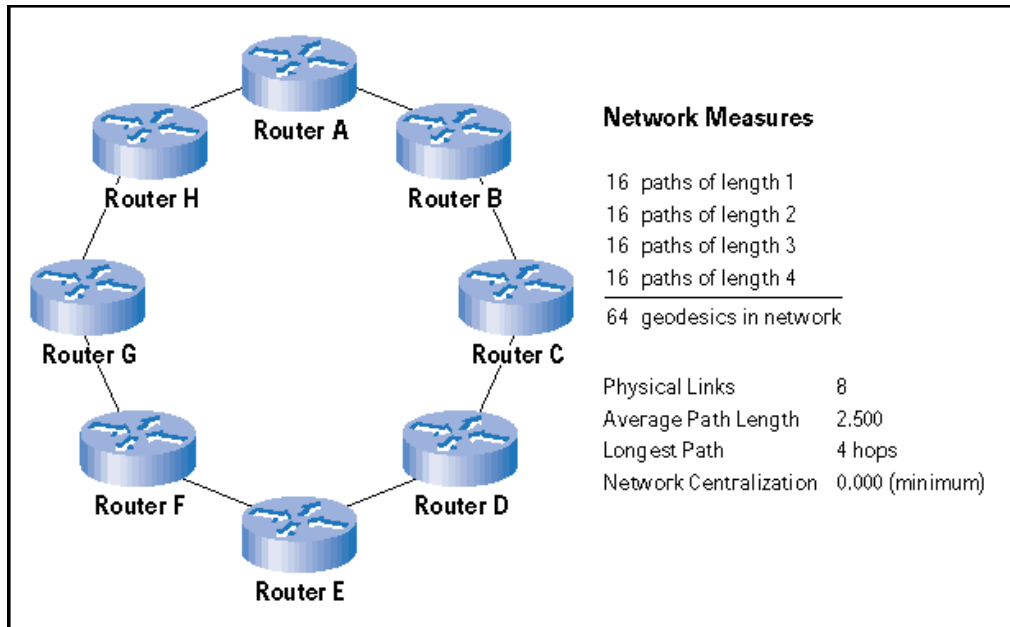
Router A
Router H
Router B
Router G
Router C
Router F
Router D
Router E

Network Measures

16 paths of length 1
16 paths of length 2
16 paths of length 3
16 paths of length 4
64 geodesics in network

| | |
|---|---|
| Physical Links | 8 |
| Average Path Length | 2.500 |
| Longest Path | 4 hops |
| Network Centralization | 0.000 (minimum) |